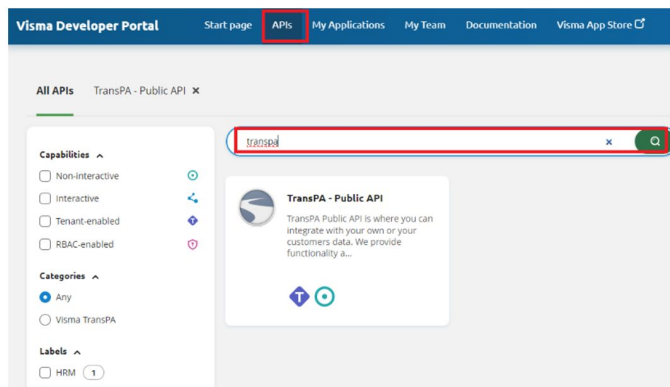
Visma Developer Portal Start page APIs My Applications My Team Documentation Visma App Store

All APIs TransPA - Public API ×

transpa ×

Capabilities ^
Non-interactive
Interactive
Tenant-enabled
RBAC-enabled

Categories ^
Any
Visma TransPA

Labels ^
HRM 1

TransPA - Public API
TransPA Public API is where you can integrate with your own or your customers data. We provide functionality a...